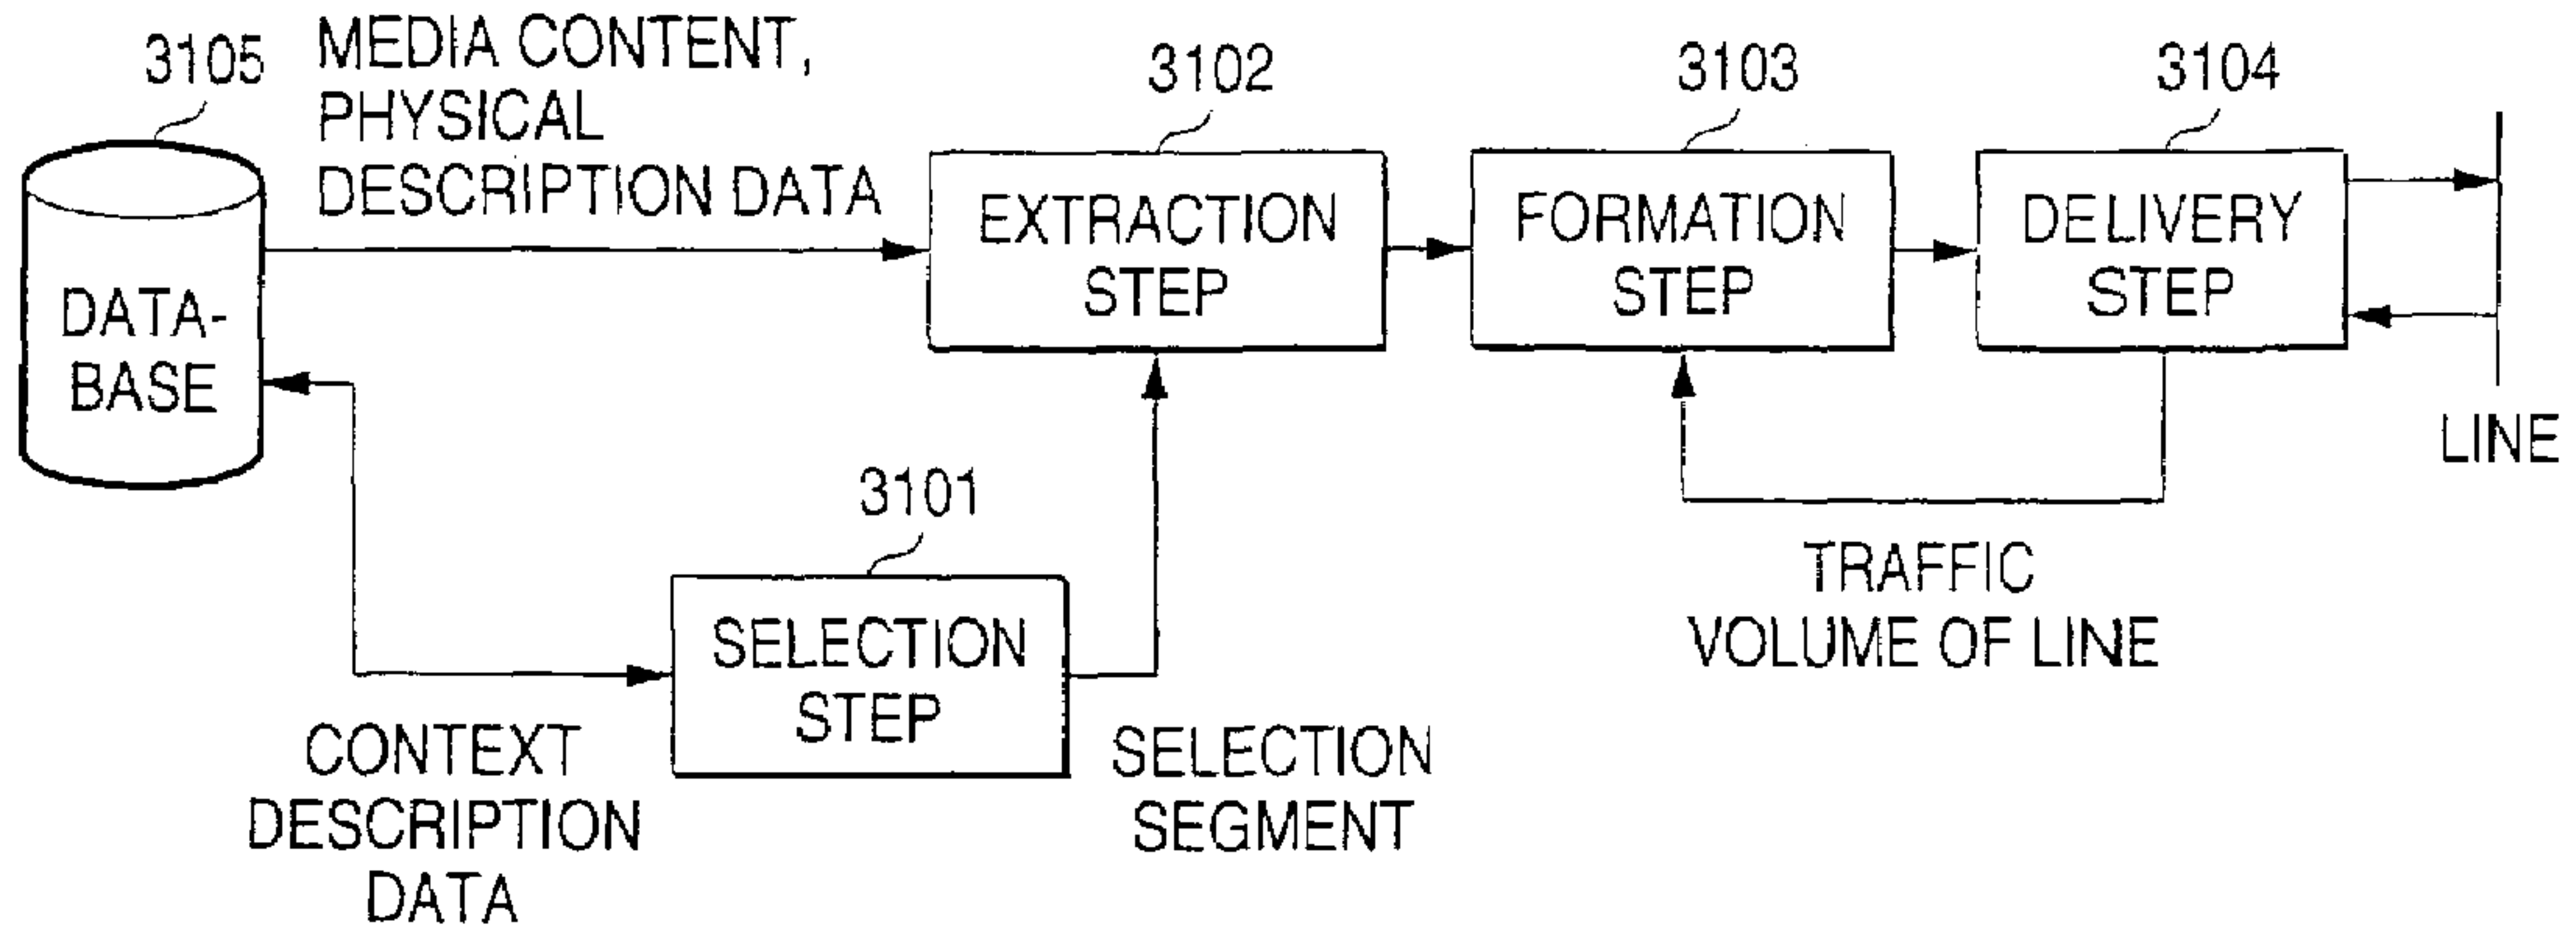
3105
MEDIA CONTENT, PHYSICAL DESCRIPTION DATA

3102
EXTRACTION STEP

3103
FORMATION STEP

3104
DELIVERY STEP

DATA-BASE

LINE

3101
SELECTION STEP

TRAFFIC VOLUME OF LINE

CONTEXT DESCRIPTION DATA

SELECTION SEGMENT